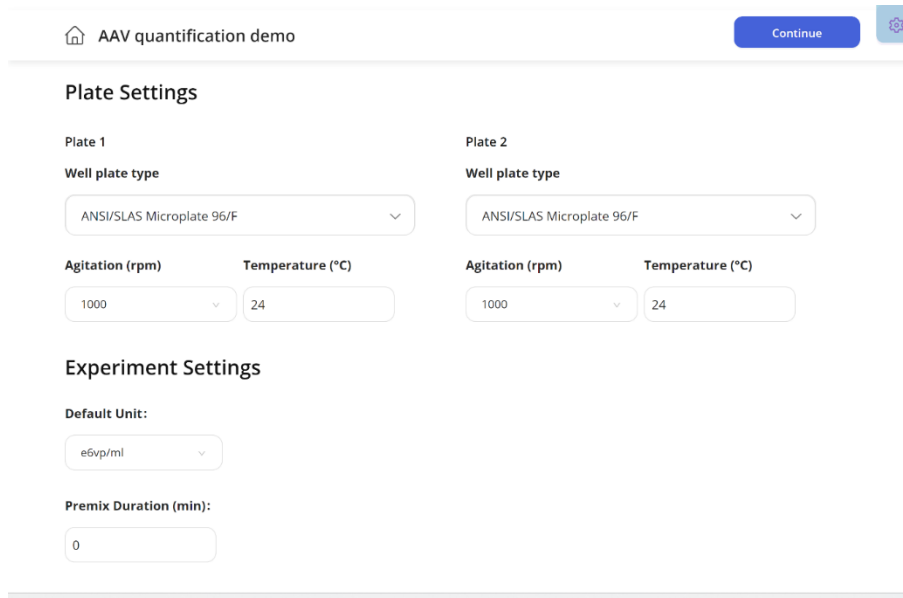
AAV quantification demo

Continue

Plate Settings

Plate 1

Well plate type

ANSI/SLAS Microplate 96/F

Agitation (rpm)

1000

Temperature (°C)

24

Plate 2

Well plate type

ANSI/SLAS Microplate 96/F

Agitation (rpm)

1000

Temperature (°C)

24

Experiment Settings

Default Unit:

e6vp/ml

Premix Duration (min):

0